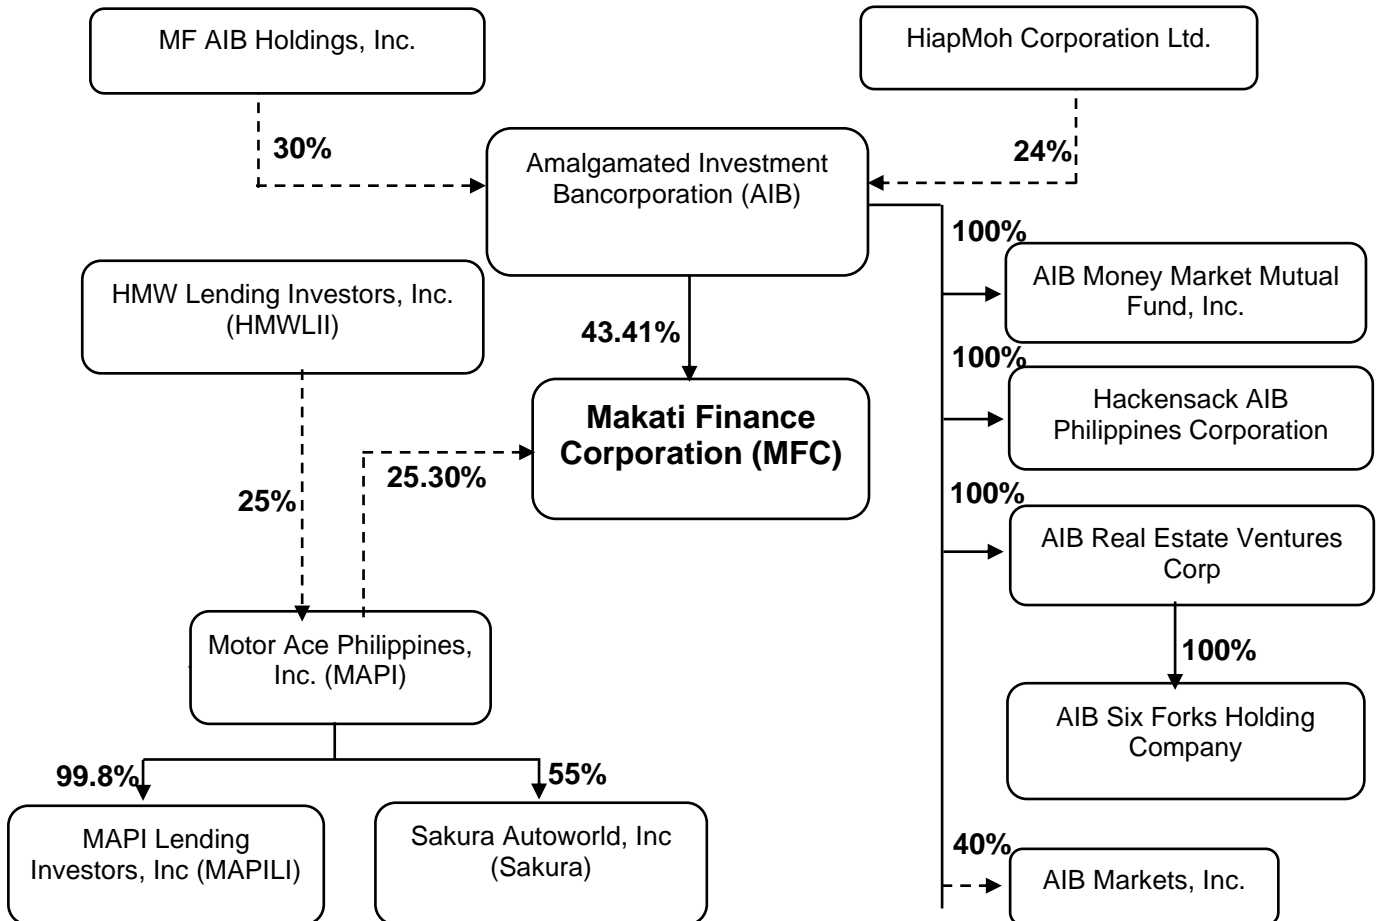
MF AIB Holdings, Inc.

HiapMoh Corporation Ltd.

30%

24%

Amalgamated Investment Bancorporation (AIB)

100%

AIB Money Market Mutual Fund, Inc.

HMW Lending Investors, Inc. (HMWLII)

43.41%

100%

Hackensack AIB Philippines Corporation

Makati Finance Corporation (MFC)

25.30%

25%

100%

AIB Real Estate Ventures Corp

100%

Motor Ace Philippines, Inc. (MAPI)

AIB Six Forks Holding Company

99.8%

55%

MAPI Lending Investors, Inc (MAPILI)

Sakura Autoworld, Inc (Sakura)

40%

AIB Markets, Inc.